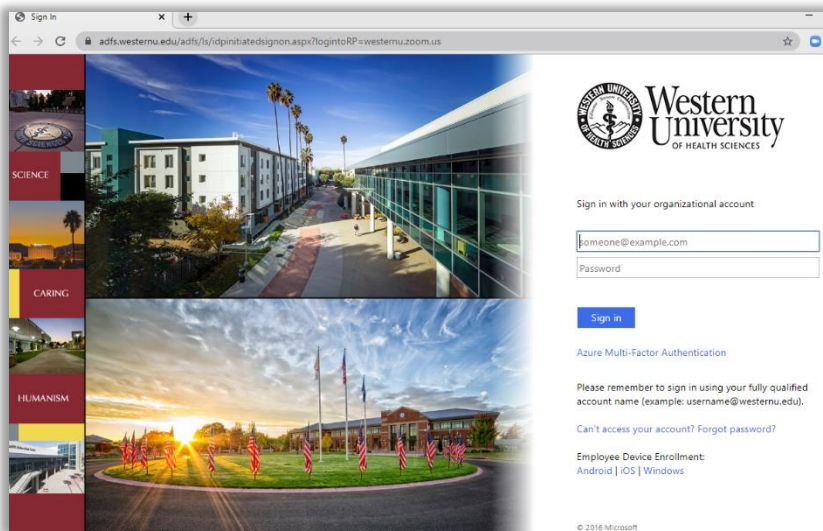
Sign In

adfs.westernu.edu/adfs/ls/idpinitiatedsignon.aspx?logintoRP=westernu.zoom.us

SCIENCE

CARING

HUMANISM

WESTERN UNIVERSITY OF HEALTH SCIENCES

Western University OF HEALTH SCIENCES

Sign in with your organizational account

someone@example.com

Password

Sign in

Azure Multi-Factor Authentication

Please remember to sign in using your fully qualified account name (example: username@westernu.edu).

Can't access your account? Forgot password?

Employee Device Enrollment:
Android | iOS | Windows

© 2016 Microsoft